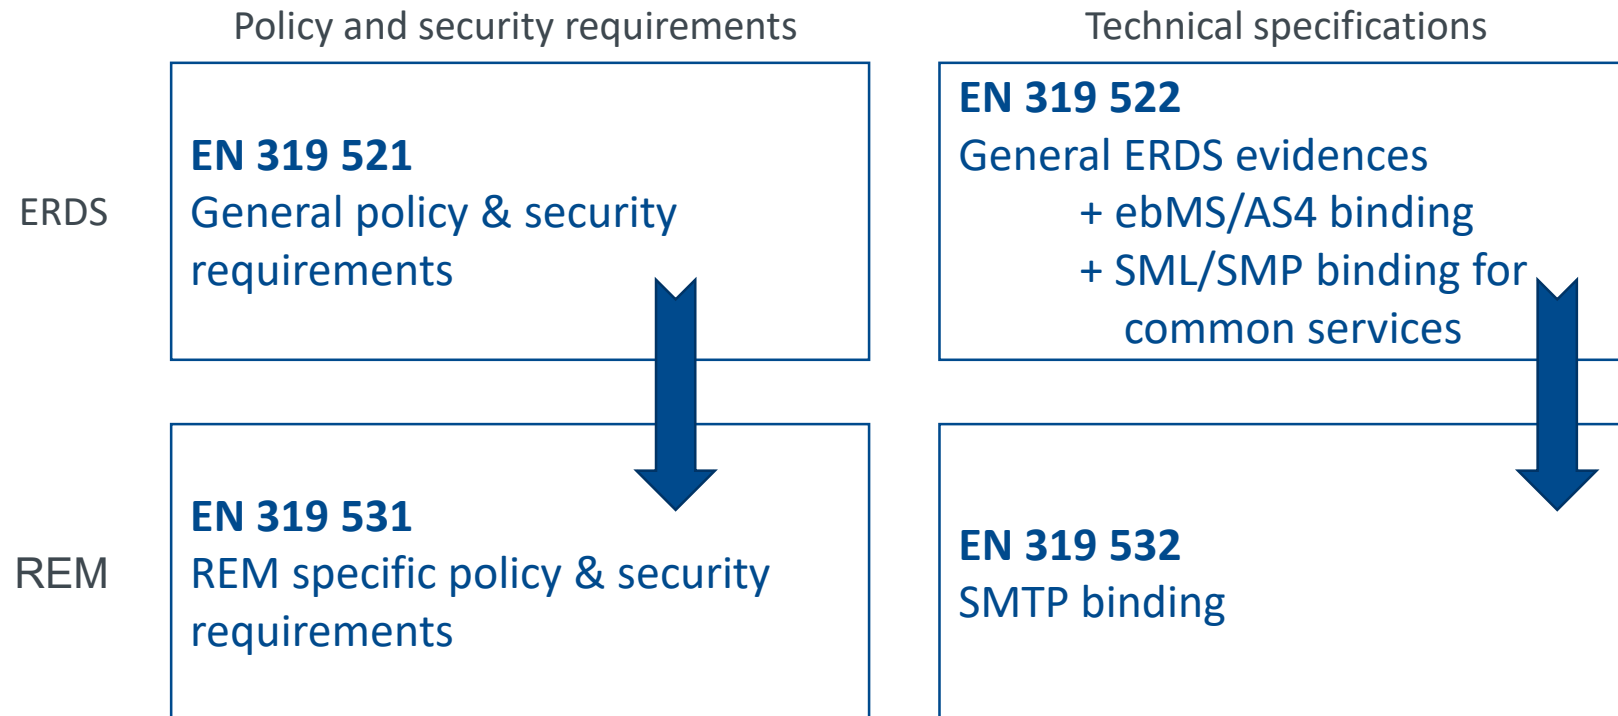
Policy and security requirements

Technical specifications

ERDS

EN 319 521
General policy & security requirements

EN 319 522
General ERDS evidences
+ ebMS/AS4 binding
+ SML/SMP binding for common services

REM

EN 319 531
REM specific policy & security requirements

EN 319 532
SMTP binding